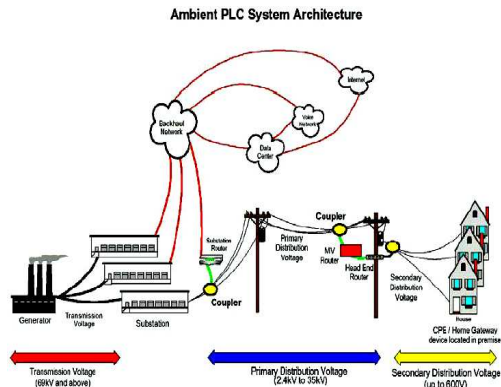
Ambient PLC System Architecture

Internet

Backhaul Network

Voice Network

Data Center

Substation Router

Primary Distribution Voltage

Coupler

MV Router

Head End Router

Secondary Distribution Voltage

House

Generator

Transmission Voltage

Substation

Coupler

CPE / Home Gateway device located in premise

Transmission Voltage (69kV and above)

Primary Distribution Voltage (2.4kV to 35kV)

Secondary Distribution Voltage (up to 600V)